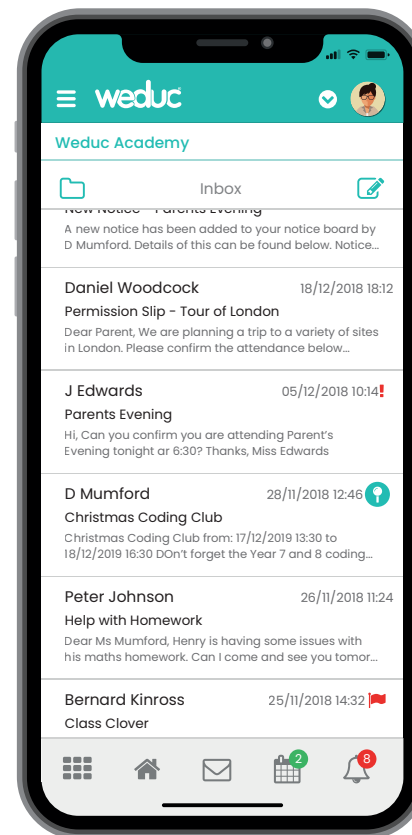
weduc

Weduc Academy

Inbox

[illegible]

A new notice has been added to your notice board by D Mumford. Details of this can be found below. Notice...

Daniel Woodcock 18/12/2018 18:12
Permission Slip - Tour of London
Dear Parent, We are planning a trip to a variety of sites in London. Please confirm the attendance below...

J Edwards 05/12/2018 10:14 !
Parents Evening
Hi, Can you confirm you are attending Parent's Evening tonight ar 6:30? Thanks, Miss Edwards

D Mumford 28/11/2018 12:46
Christmas Coding Club
Christmas Coding Club from: 17/12/2019 13:30 to 18/12/2019 16:30 DOn't forget the Year 7 and 8 coding...

Peter Johnson 26/11/2018 11:24
Help with Homework
Dear Ms Mumford, Henry is having some issues with his maths homework. Can I come and see you tomor...

Bernard Kinross 25/11/2018 14:32
Class Clover

2

8